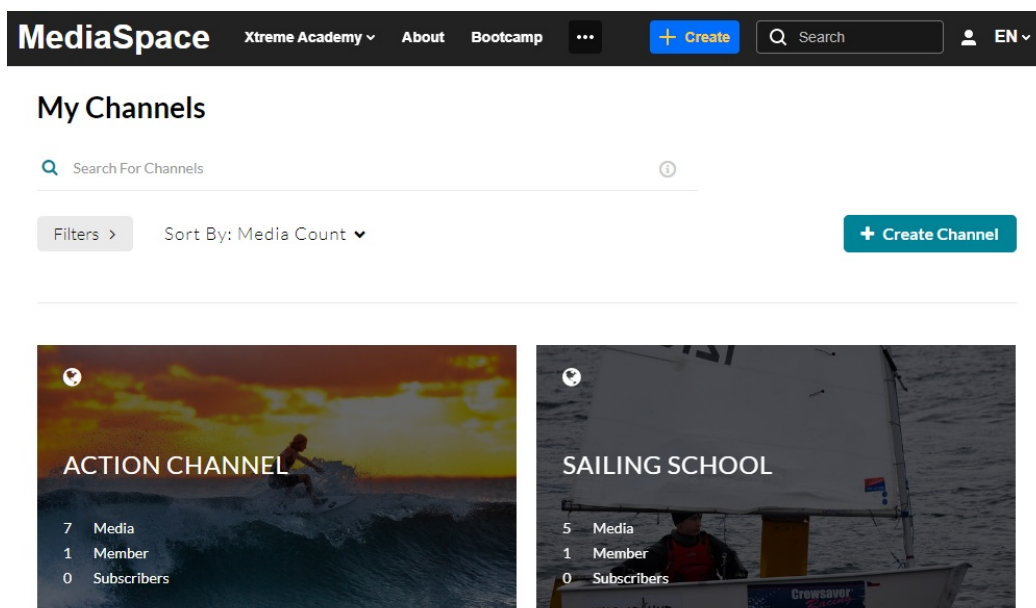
MediaSpace Xtreme Academy About Bootcamp ··· + Create Search EN

My Channels

Search For Channels

Filters > Sort By: Media Count

+ Create Channel

ACTION CHANNEL

7 Media
1 Member
0 Subscribers

SAILING SCHOOL

5 Media
1 Member
0 Subscribers

Crewsaver